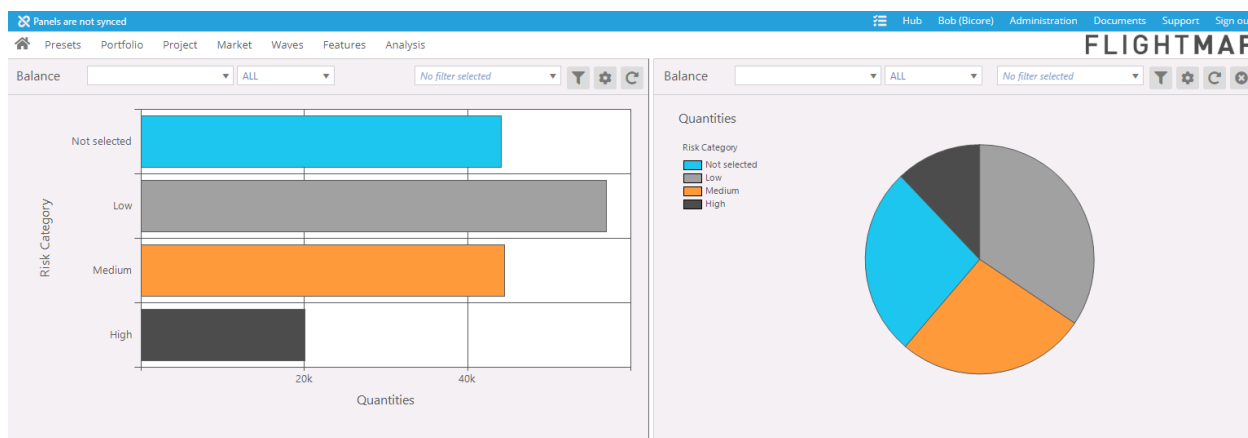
Panels are not synced

Hub Bob (Bicore) Administration Documents Support Sign ou

Presets Portfolio Project Market Waves Features Analysis

FLIGHTMA

Balance ALL No filter selected

Risk Category

Not selected

Low

Medium

High

20k 40k

Quantities

Balance ALL No filter selected

Quantities

Risk Category
Not selected
Low
Medium
High